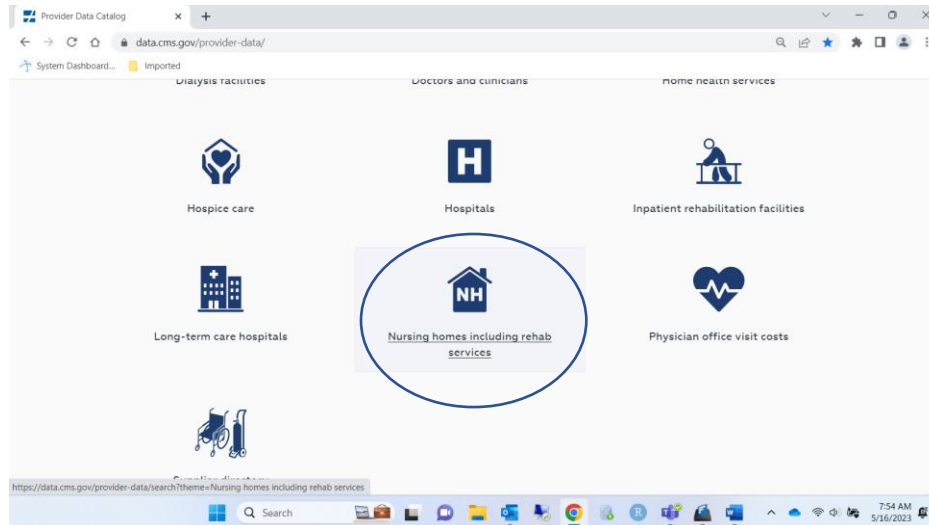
Provider Data Catalog

data.cms.gov/provider-data/

System Dashboard... Imported

Dialysis facilities

Doctors and clinicians

Home health services

Hospice care

H

Hospitals

Inpatient rehabilitation facilities

Long-term care hospitals

NH

Nursing homes including rehab services

Physician office visit costs

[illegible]

https://data.cms.gov/provider-data/search?theme=Nursing homes including rehab services

Search

7:54 AM
5/16/2023